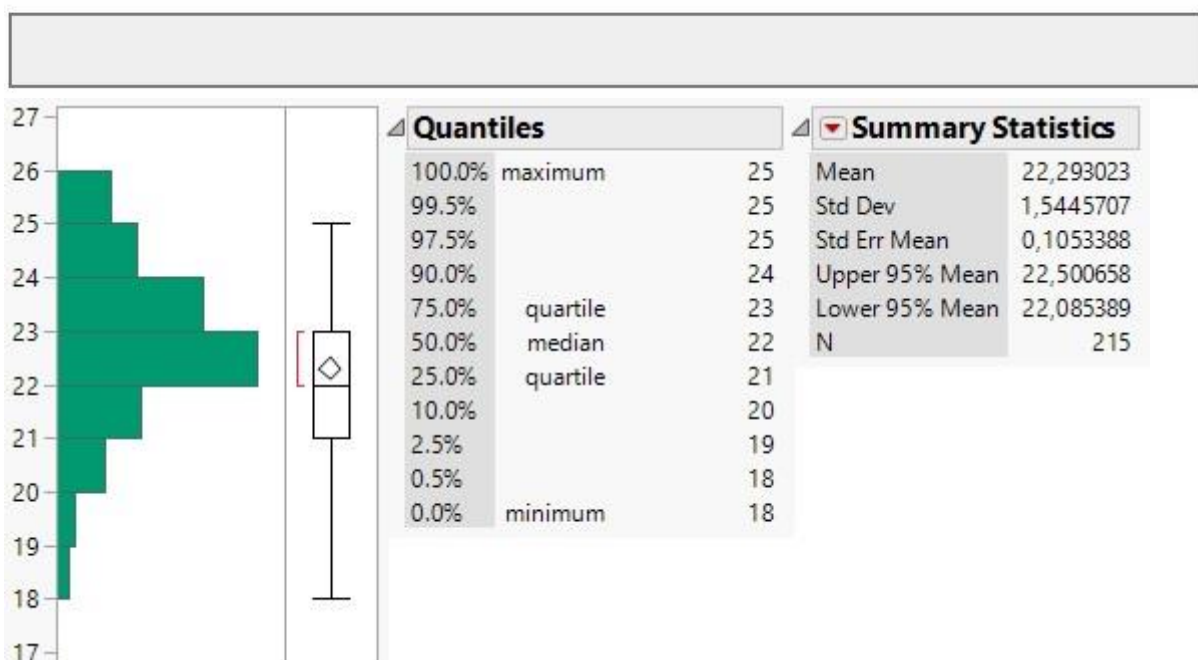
27
26
25
24
23
22
21
20
19
18
17

Quantiles

| | | |
|---|---|---|
| 100.0% | maximum | 25 |
| 99.5% | | 25 |
| 97.5% | | 25 |
| 90.0% | | 24 |
| 75.0% | quartile | 23 |
| 50.0% | median | 22 |
| 25.0% | quartile | 21 |
| 10.0% | | 20 |
| 2.5% | | 19 |
| 0.5% | | 18 |
| 0.0% | minimum | 18 |

Summary Statistics

| | |
|---|---|
| Mean | 22,293023 |
| Std Dev | 1,5445707 |
| Std Err Mean | 0,1053388 |
| Upper 95% Mean | 22,500658 |
| Lower 95% Mean | 22,085389 |
| N | 215 |